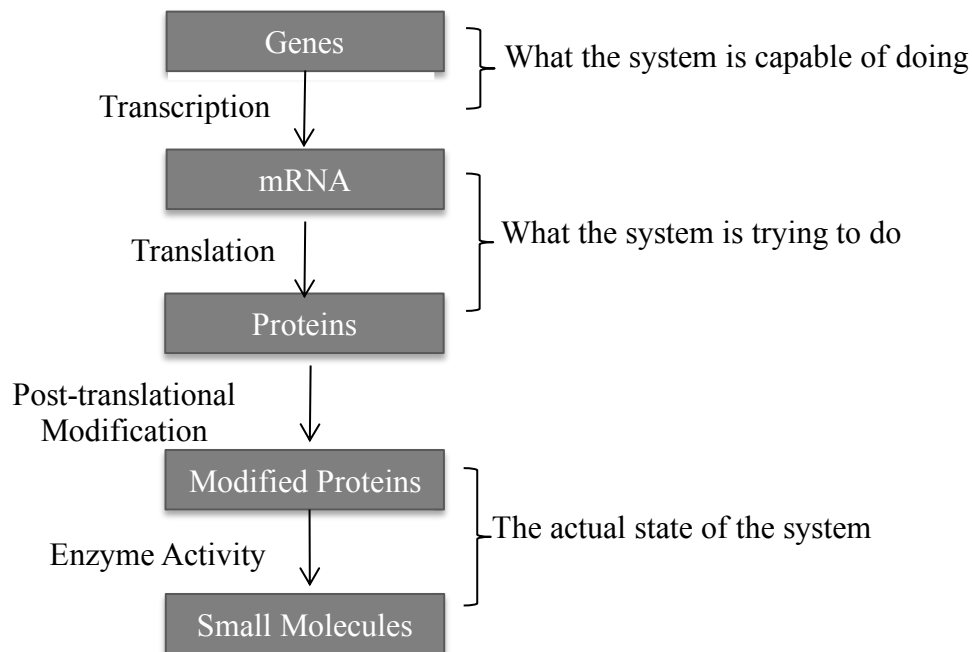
Genes

What the system is capable of doing

Transcription

mRNA

Translation

What the system is trying to do

Proteins

Post-translational Modification

Modified Proteins

The actual state of the system

Enzyme Activity

Small Molecules